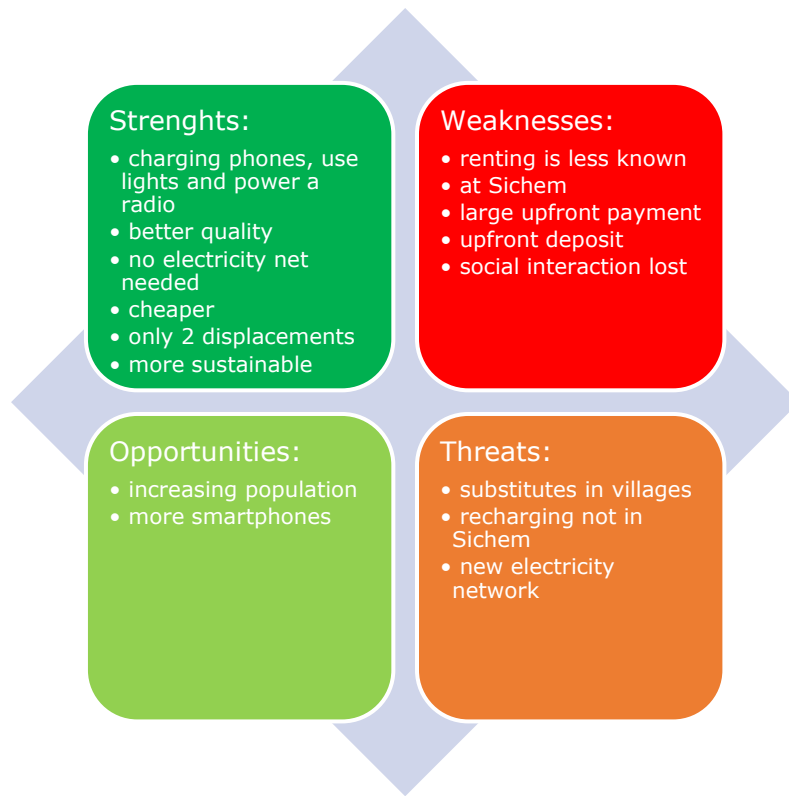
Strenghts:
• charging phones, use lights and power a radio
• better quality
• no electricity net needed
• cheaper
• only 2 displacements
• more sustainable

Weaknesses:
• renting is less known
• at Sichem
• large upfront payment
• upfront deposit
• social interaction lost

Opportunities:
• increasing population
• more smartphones

Threats:
• substitutes in villages
• recharging not in Sichem
• new electricity network